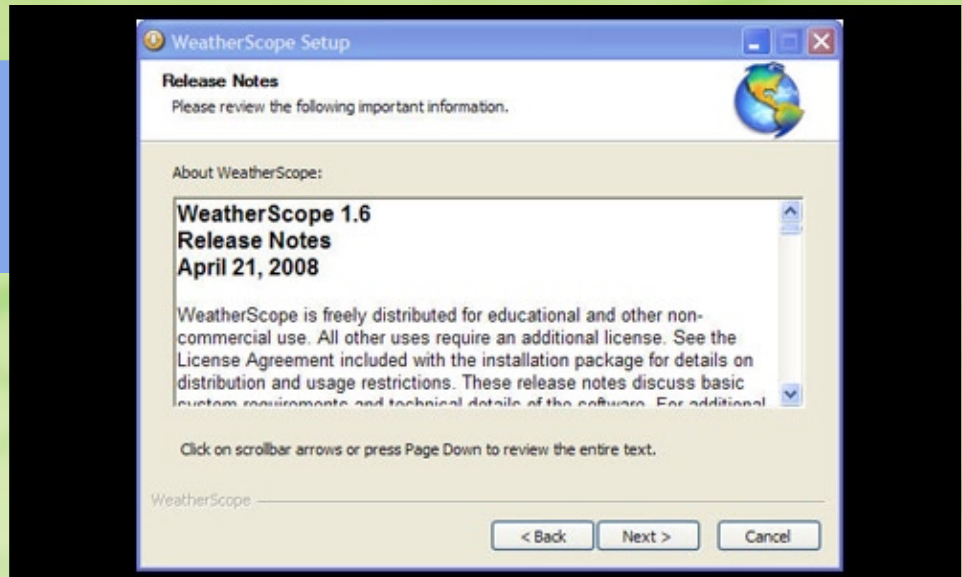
WeatherScope Setup

Release Notes
Please review the following important information.

About WeatherScope:

WeatherScope 1.6
Release Notes
April 21, 2008

WeatherScope is freely distributed for educational and other non-commercial use. All other uses require an additional license. See the License Agreement included with the installation package for details on distribution and usage restrictions. These release notes discuss basic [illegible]

Click on scrollbar arrows or press Page Down to review the entire text.

WeatherScope

< Back
Next >
Cancel